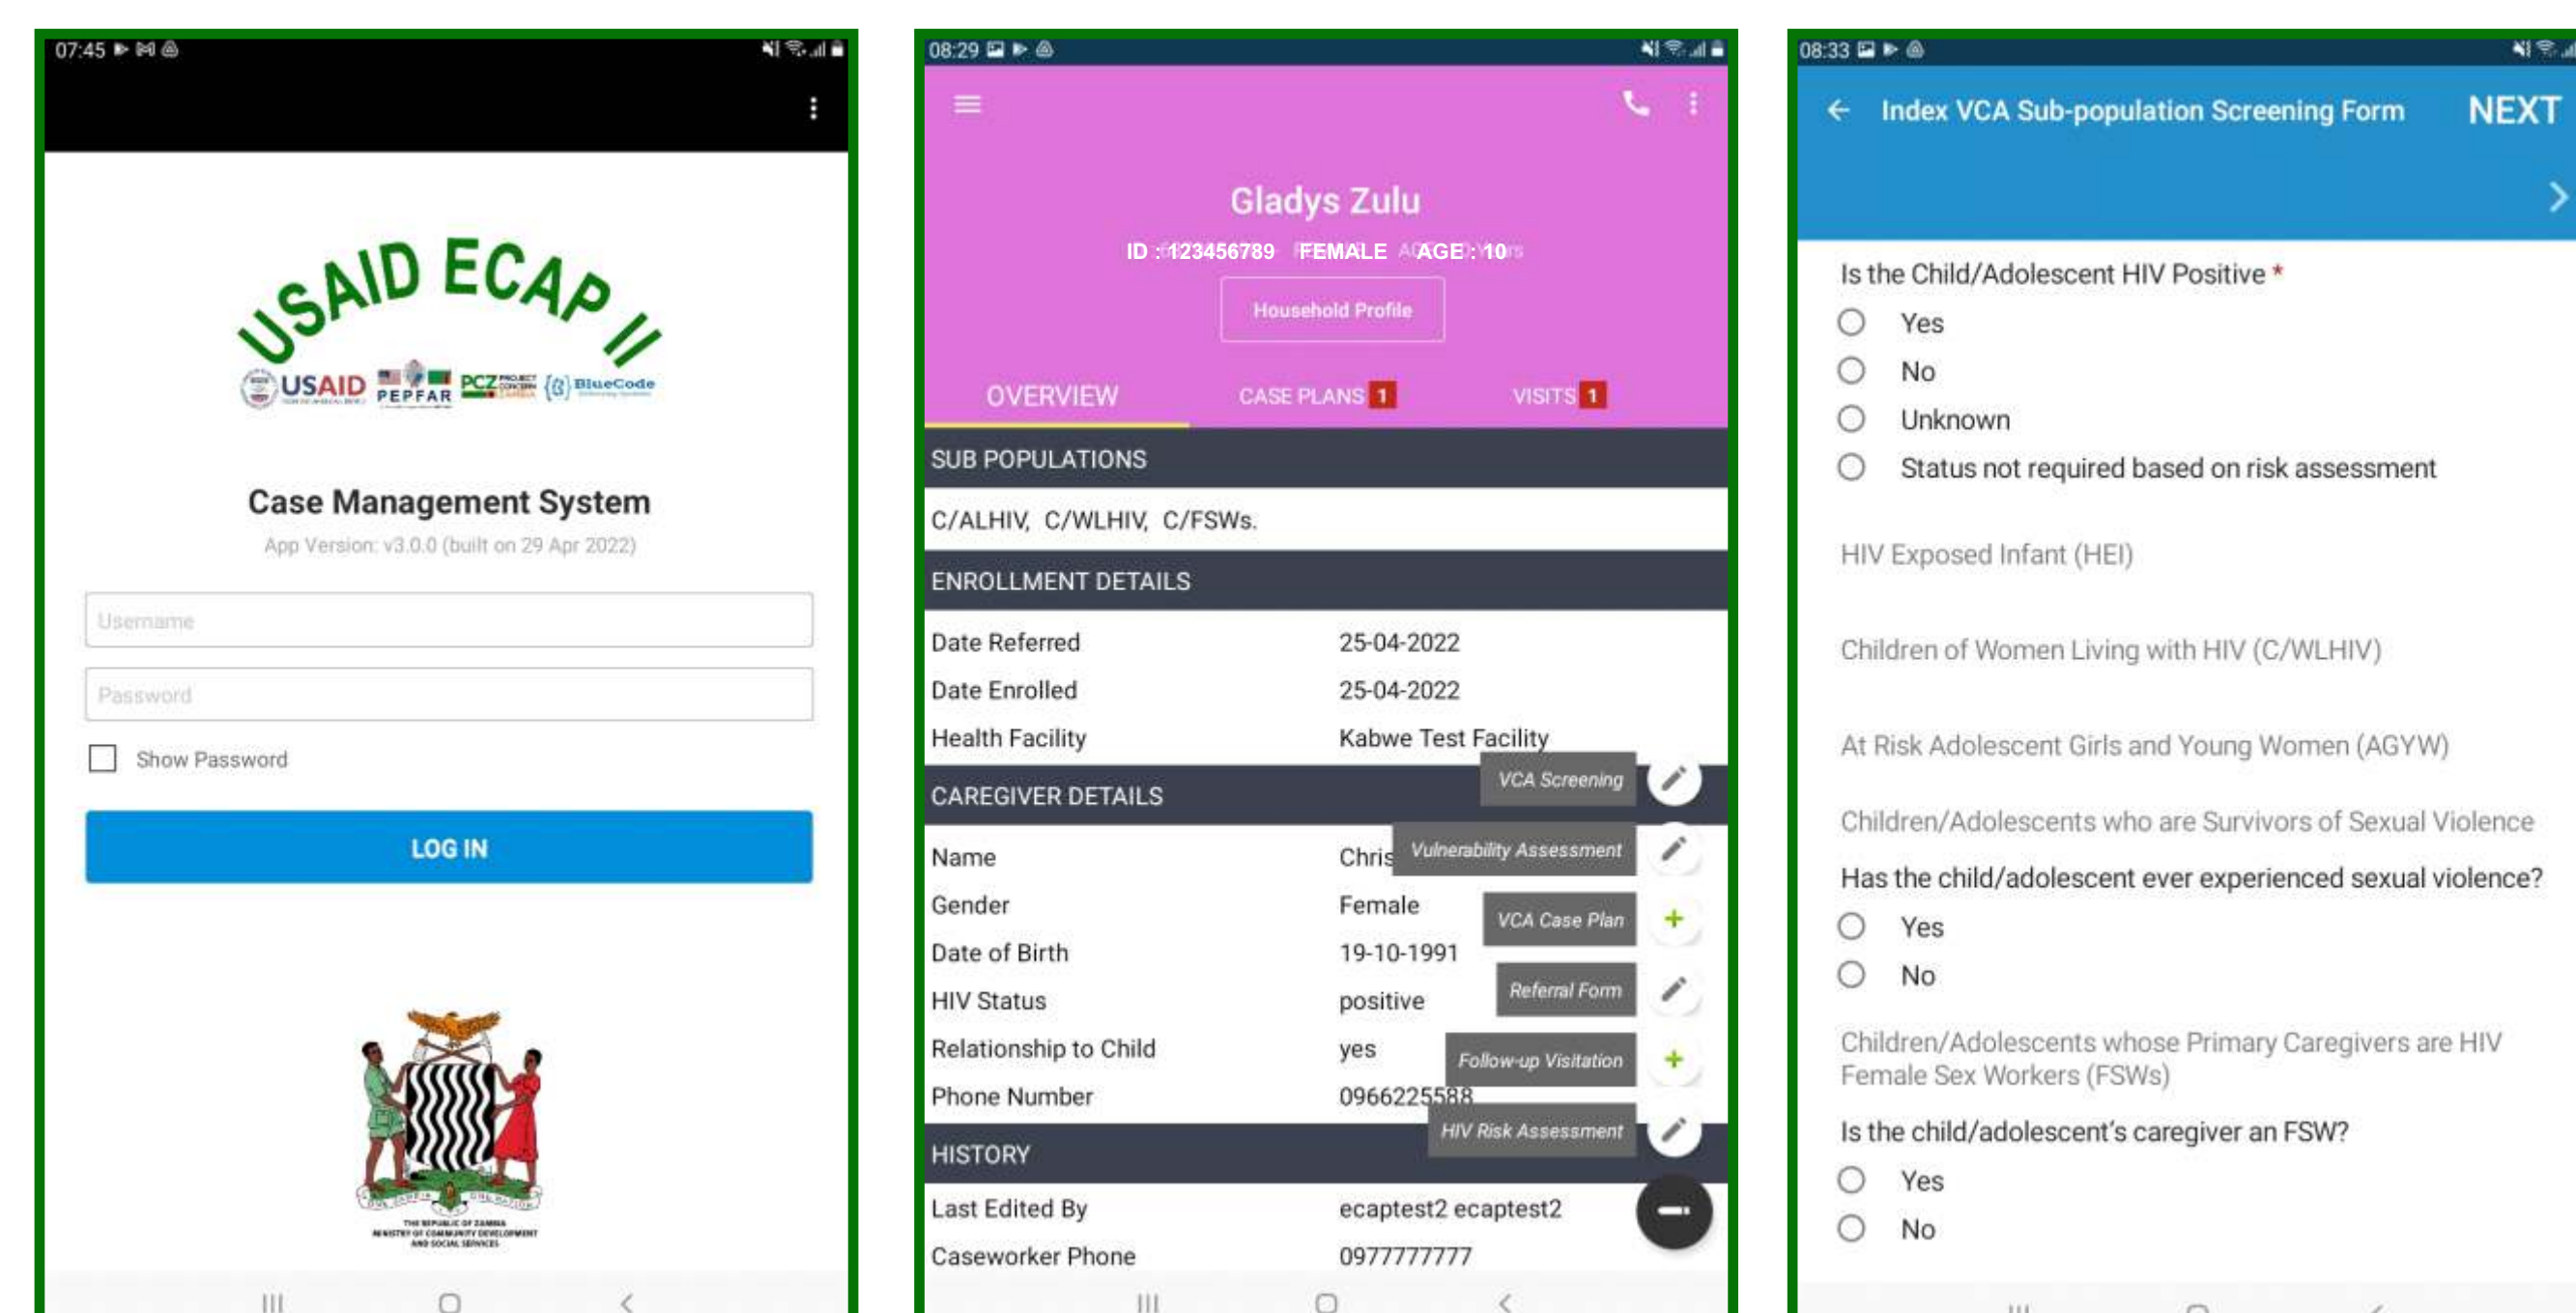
07:45

USAID ECAP II

USAID PEPFAR PCZ BlueCode

Case Management System

App Version: v3.0.0 (built on 29 Apr 2022)

Username

Password

Show Password

LOG IN

THE REPUBLIC OF ZAMBIA
MINISTRY OF COMMUNITY DEVELOPMENT AND SOCIAL SERVICES

08:29

Gladys Zulu

ID : 123456789 FEMALE AGE : 10

Household Profile

OVERVIEW CASE PLANS 1 VISITS 1

SUB POPULATIONS

C/ALHIV, C/WLHIV, C/FSWs.

ENROLLMENT DETAILS

| Date Referred | 25-04-2022 |
|---|---|
| Date Enrolled | 25-04-2022 |
| Health Facility | Kabwe Test Facility |

VCA Screening

CAREGIVER DETAILS

Vulnerability Assessment

| Name | Chris |
|---|---|
| Gender | Female |
| Date of Birth | 19-10-1991 |
| HIV Status | positive |
| Relationship to Child | yes |
| Phone Number | 0966225588 |

VCA Case Plan

Referral Form

Follow-up Visitation

HIV Risk Assessment

HISTORY

| Last Edited By | ecaptest2 ecaptest2 |
|---|---|
| Caseworker Phone | 0977777777 |

08:33

Index VCA Sub-population Screening Form NEXT

Is the Child/Adolescent HIV Positive *

Yes

No

Unknown

Status not required based on risk assessment

HIV Exposed Infant (HEI)

Children of Women Living with HIV (C/WLHIV)

At Risk Adolescent Girls and Young Women (AGYW)

Children/Adolescents who are Survivors of Sexual Violence

Has the child/adolescent ever experienced sexual violence?

Yes

No

Children/Adolescents whose Primary Caregivers are HIV Female Sex Workers (FSWs)

Is the child/adolescent's caregiver an FSW?

Yes

No